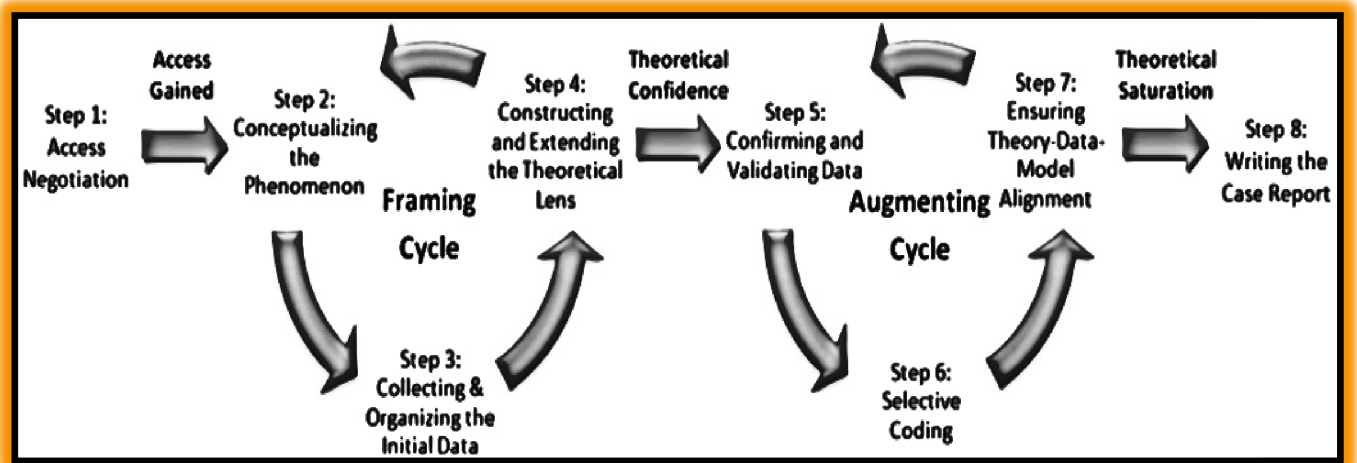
Step 1: Access Negotiation

Access Gained

Step 2: Conceptualizing the Phenomenon

Framing Cycle

Step 3: Collecting & Organizing the Initial Data

Step 4: Constructing and Extending the Theoretical Lens

Theoretical Confidence

Step 5: Confirming and Validating Data

Augmenting Cycle

Step 6: Selective Coding

Step 7: Ensuring Theory-Data-Model Alignment

Theoretical Saturation

Step 8: Writing the Case Report